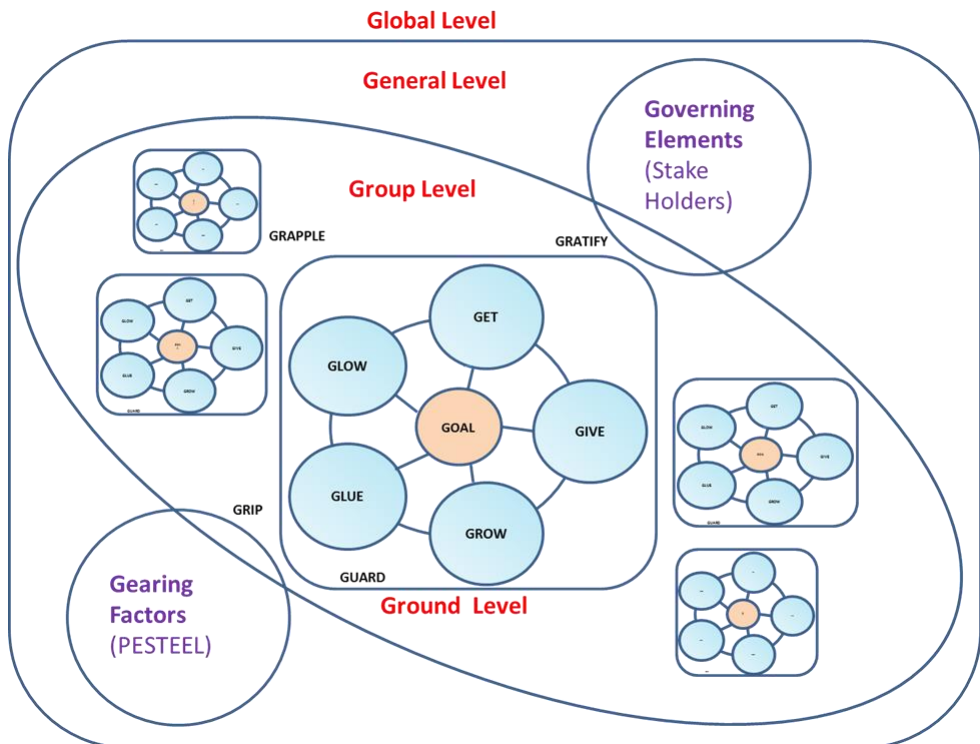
Global Level

General Level

Governing Elements (Stake Holders)

Group Level

GRAPPLE

GRATIFY

GET

GLOW

GOAL

GIVE

GLUE

GROW

GRIP

GUARD

Gearing Factors (PESTEEL)

Ground Level

GET

GLOW

GIVE

GLUE

GROW

GUARD

GET

GLOW

GIVE

GLUE

GROW

GUARD